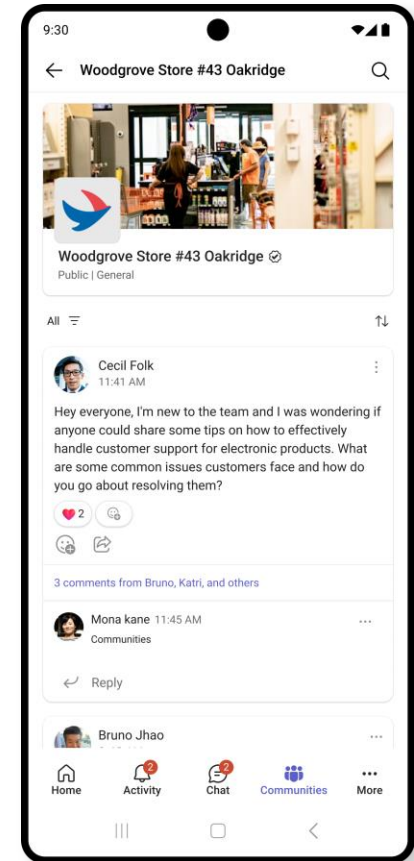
9:30

Woodgrove Store #43 Oakridge

Woodgrove Store #43 Oakridge
Public | General

All

Cecil Folk
11:41 AM

Hey everyone, I'm new to the team and I was wondering if anyone could share some tips on how to effectively handle customer support for electronic products. What are some common issues customers face and how do you go about resolving them?

2

3 comments from Bruno, Katri, and others

Mona kane 11:45 AM
Communities

Reply

Bruno Jhao
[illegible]

Home
2
Activity
2
Chat
Communities
More